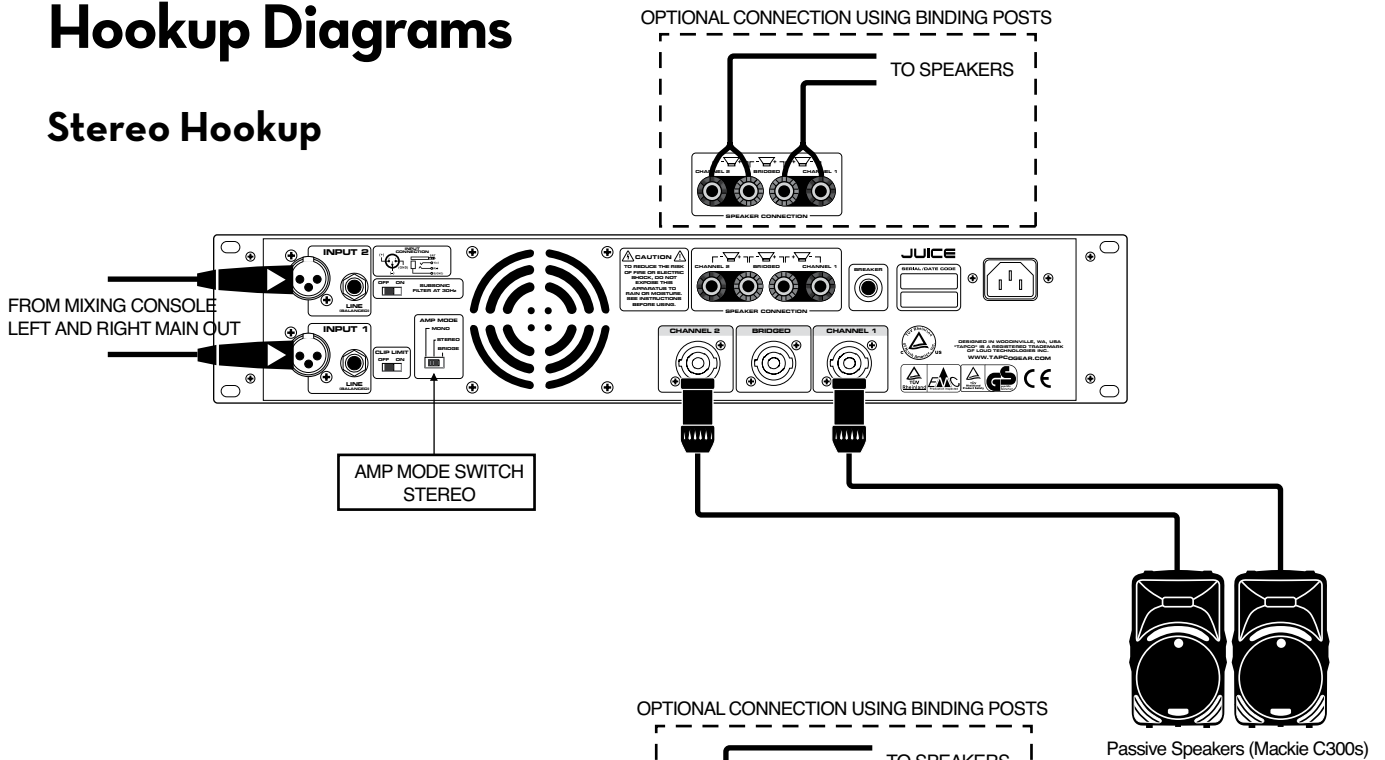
Hookup Diagrams

Stereo Hookup

OPTIONAL CONNECTION USING BINDING POSTS

TO SPEAKERS

CHANNEL 2 BRIDGED CHANNEL 1

SPEAKER CONNECTION

INPUT 2

LINE (BALANCED)

OFF ON

SUBSONIC FILTER AT 30Hz

INPUT 1

CLIP LIMIT OFF ON

LINE (BALANCED)

AMP MODE MONO STEREO BRIDGE

CAUTION TO REDUCE THE RISK OF FIRE OR ELECTRIC SHOCK, DO NOT EXPOSE THIS APPARATUS TO RAIN OR MOISTURE. SEE INSTRUCTIONS BEFORE USING.

CHANNEL 2 BRIDGED CHANNEL 1

SPEAKER CONNECTION

BREAKER

JUICE

SERIAL/DATE CODE

CHANNEL 2 BRIDGED CHANNEL 1

DESIGNED IN WOODINVILLE, WA, USA "TAPCO" IS A REGISTERED TRADEMARK OF LOUD TECHNOLOGIES INC. WWW.TAPCOGEAR.COM

FROM MIXING CONSOLE LEFT AND RIGHT MAIN OUT

AMP MODE SWITCH STEREO

OPTIONAL CONNECTION USING BINDING POSTS

TO SPEAKERS

Passive Speakers (Mackie C300s)